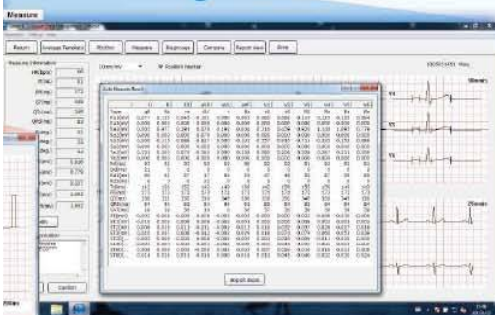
Measure

Return | Average Template | Rhythm | Measure | Beginings | Compare | Report view | Save

Measure Information

HR(bpm) 66

P(ms)

PR(ms)

QT(ms)

QTc(ms)

QRS(ms)

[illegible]

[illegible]

Edit Measure Result

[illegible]

Import data

Confirm